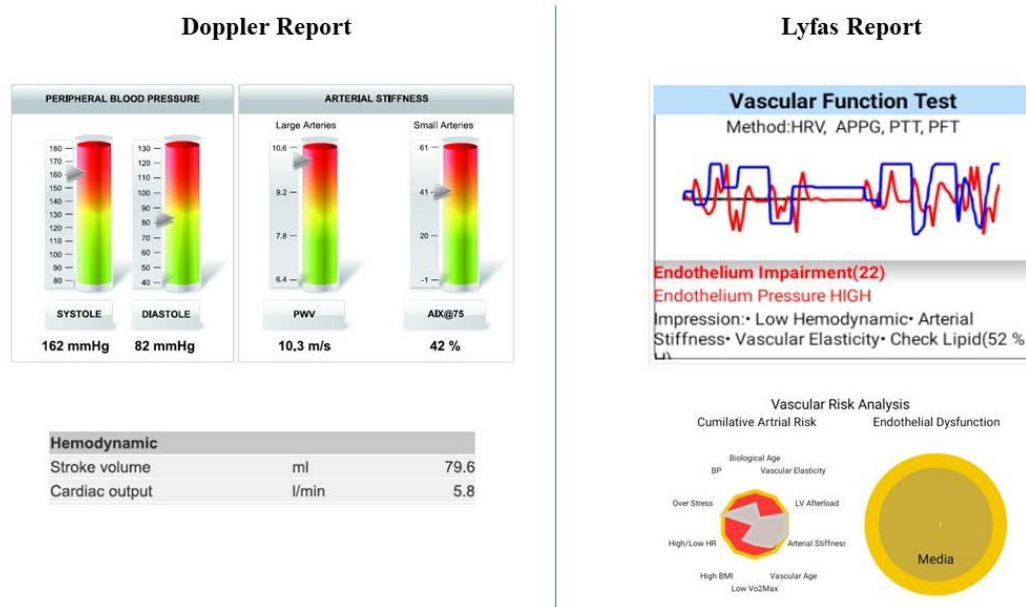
Doppler Report

PERIPHERAL BLOOD PRESSURE

180
170
160
150
140
130
120
110
100
90
80

130
120
110
100
90
80
70
60
50
40

SYSTOLE
162 mmHg

DIASTOLE
82 mmHg

ARTERIAL STIFFNESS

Large Arteries
10,6
9,2
7,8
6,4

Small Arteries
61
41
20
-1

PWV
10,3 m/s

AIX@75
42 %

| Hemodynamic | | |
|---|---|---|
| Stroke volume | ml | 79.6 |
| Cardiac output | l/min | 5.8 |

Lyfas Report

Vascular Function Test
Method:HRV, APPG, PTT, PFT

Endothelium Impairment(22)
Endothelium Pressure HIGH
Impression:• Low Hemodynamic• Arterial Stiffness• Vascular Elasticity• Check Lipid(52 %

Vascular Risk Analysis
Cumilative Artrial Risk
Biological Age
BP
Vascular Elasticity
Over Stress
LV Afterload
High/Low HR
Arterial Stiffness
High BMI
Vascular Age
Low Vo2Max

Endothelial Dysfunction
Media